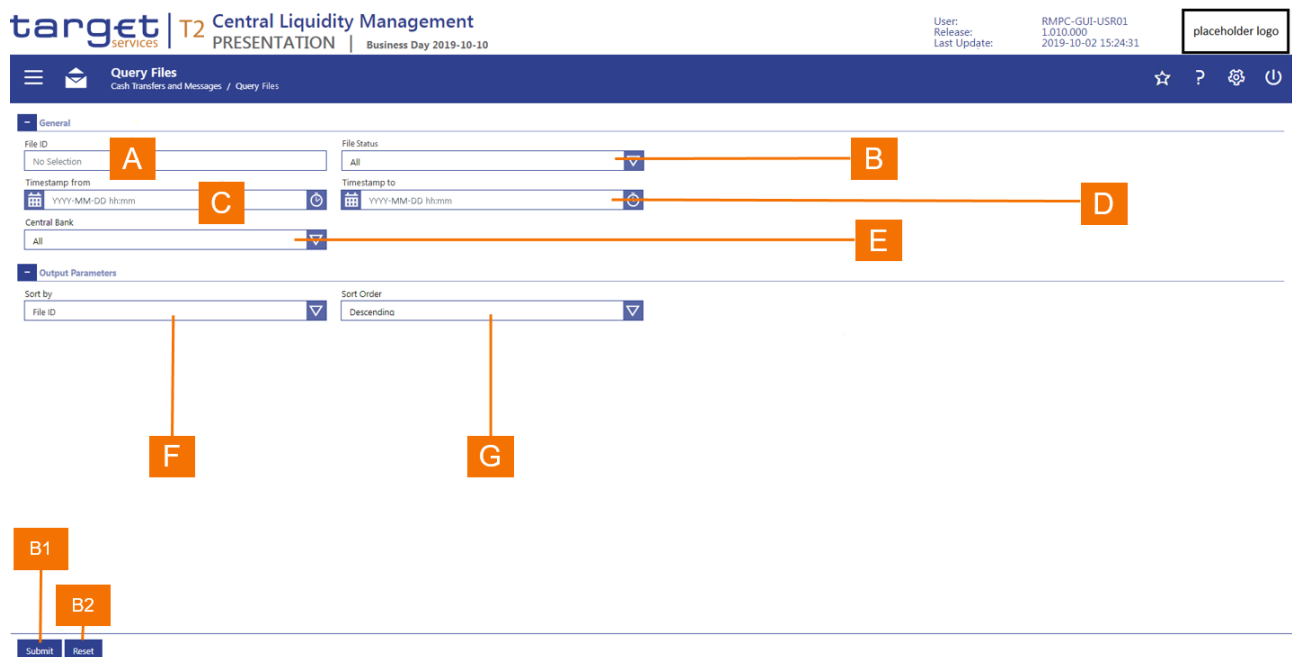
target services | T2 Central Liquidity Management
PRESENTATION | Business Day 2019-10-10

User: RMPC-GUI-USR01
Release: 1.010.000
Last Update: 2019-10-02 15:24:31

placeholder logo

Query Files
Cash Transfers and Messages / Query Files

General

File ID
No Selection
A

File Status
All
B

Timestamp from
YYYY-MM-DD hh:mm
C

Timestamp to
YYYY-MM-DD hh:mm
D

Central Bank
All
E

Output Parameters

Sort by
File ID

Sort Order
Descending

F

G

B1

B2

Submit Reset